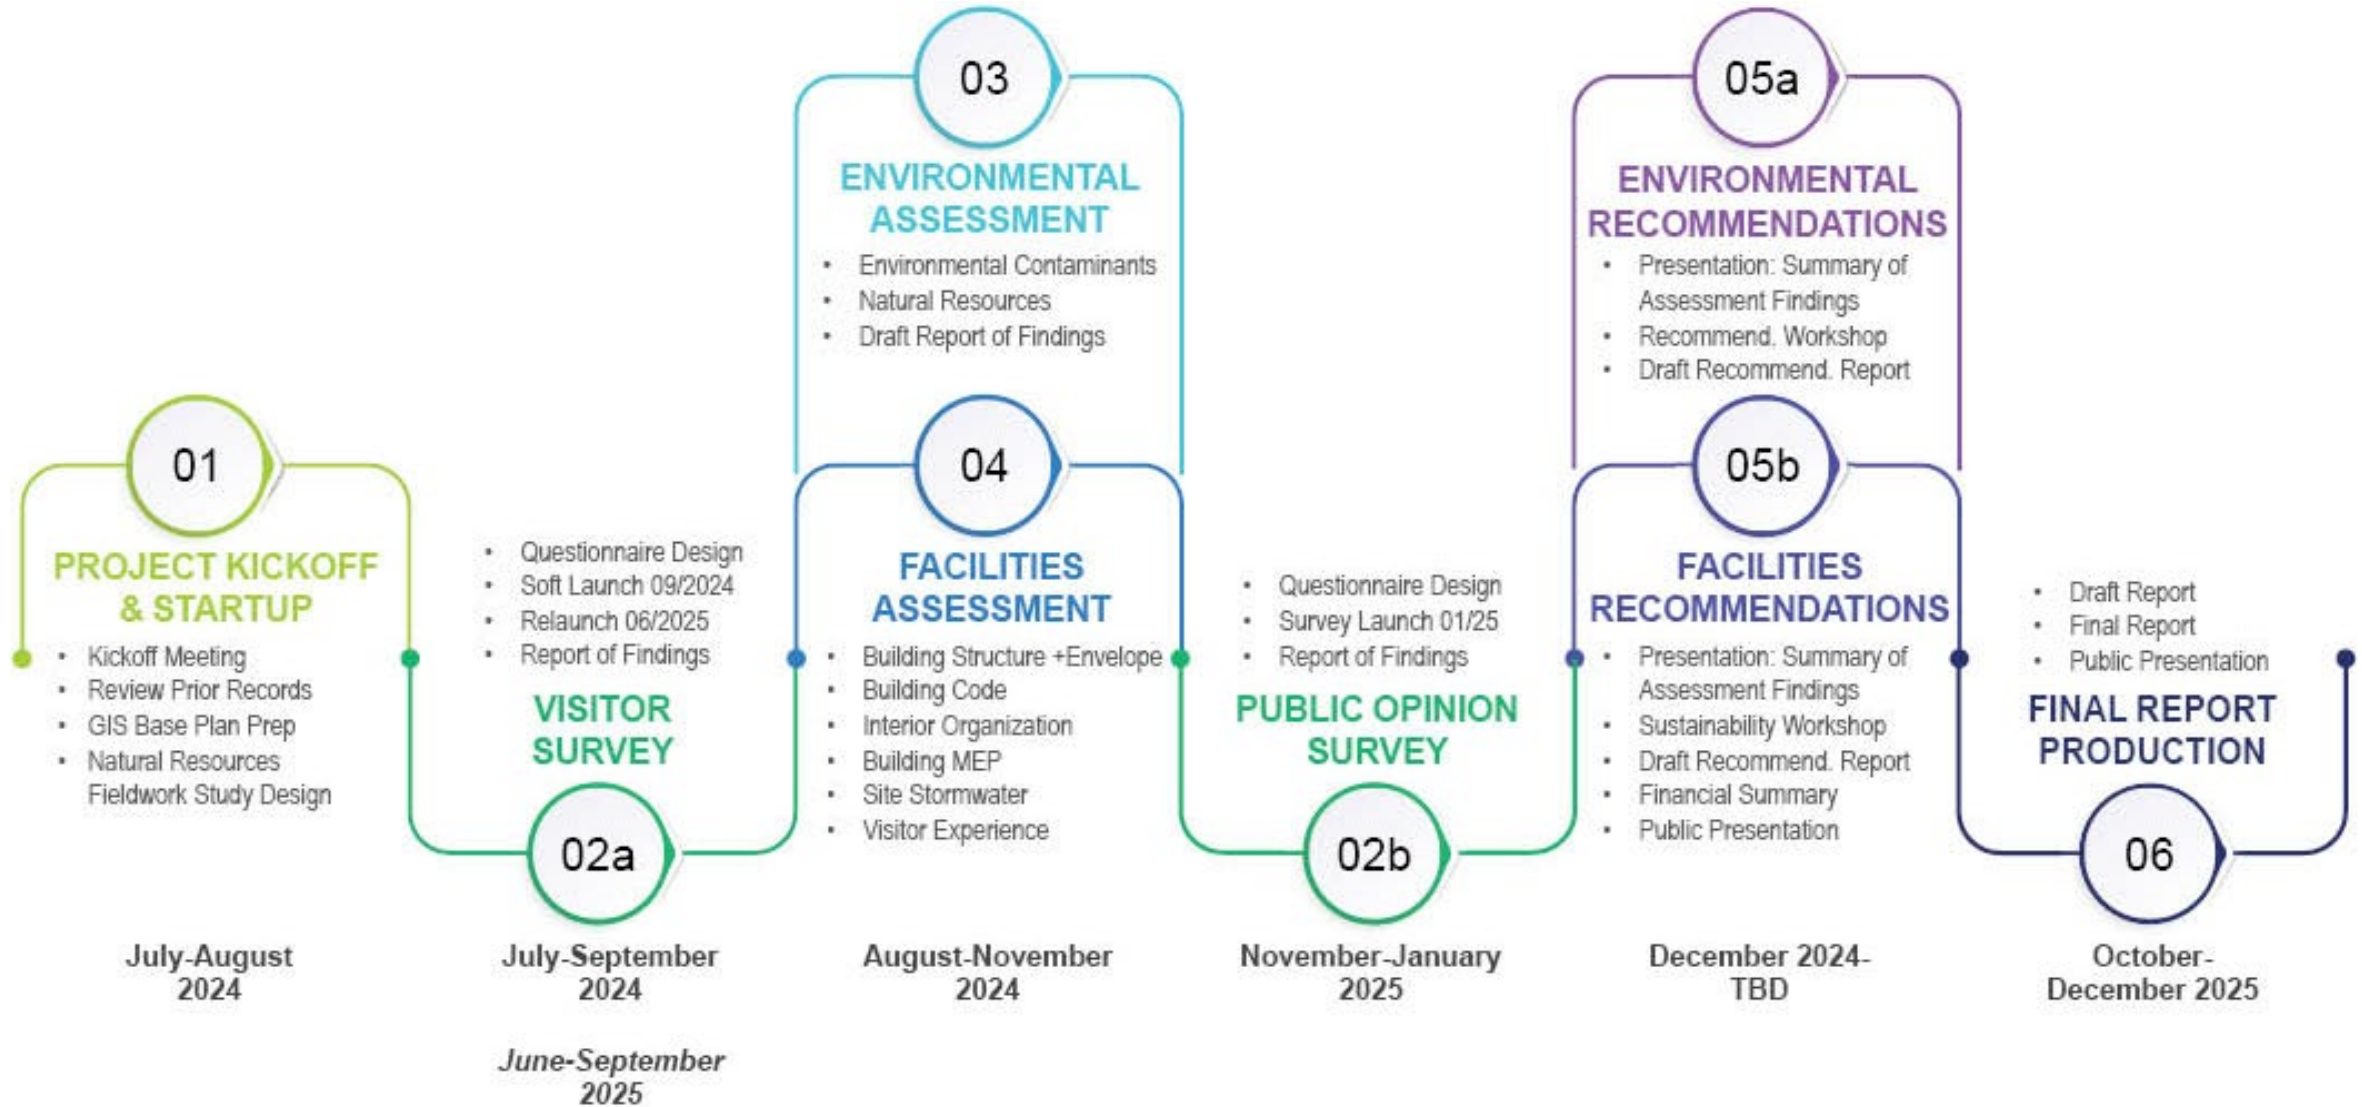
01

PROJECT KICKOFF & STARTUP

- Kickoff Meeting
- Review Prior Records
- GIS Base Plan Prep
- Natural Resources Fieldwork Study Design

July-August 2024

- Questionnaire Design
- Soft Launch 09/2024
- Relaunch 06/2025
- Report of Findings

VISITOR SURVEY

02a

July-September 2024

June-September 2025

03

ENVIRONMENTAL ASSESSMENT

- Environmental Contaminants
- Natural Resources
- Draft Report of Findings

04

FACILITIES ASSESSMENT

- Building Structure +Envelope
- Building Code
- Interior Organization
- Building MEP
- Site Stormwater
- Visitor Experience

August-November 2024

- Questionnaire Design
- Survey Launch 01/25
- Report of Findings

PUBLIC OPINION SURVEY

02b

November-January 2025

05a

ENVIRONMENTAL RECOMMENDATIONS

- Presentation: Summary of Assessment Findings
- Recommend. Workshop
- Draft Recommend. Report

05b

FACILITIES RECOMMENDATIONS

- Presentation: Summary of Assessment Findings
- Sustainability Workshop
- Draft Recommend. Report
- Financial Summary
- Public Presentation

December 2024-TBD

- Draft Report
- Final Report
- Public Presentation

FINAL REPORT PRODUCTION

06

October-December 2025